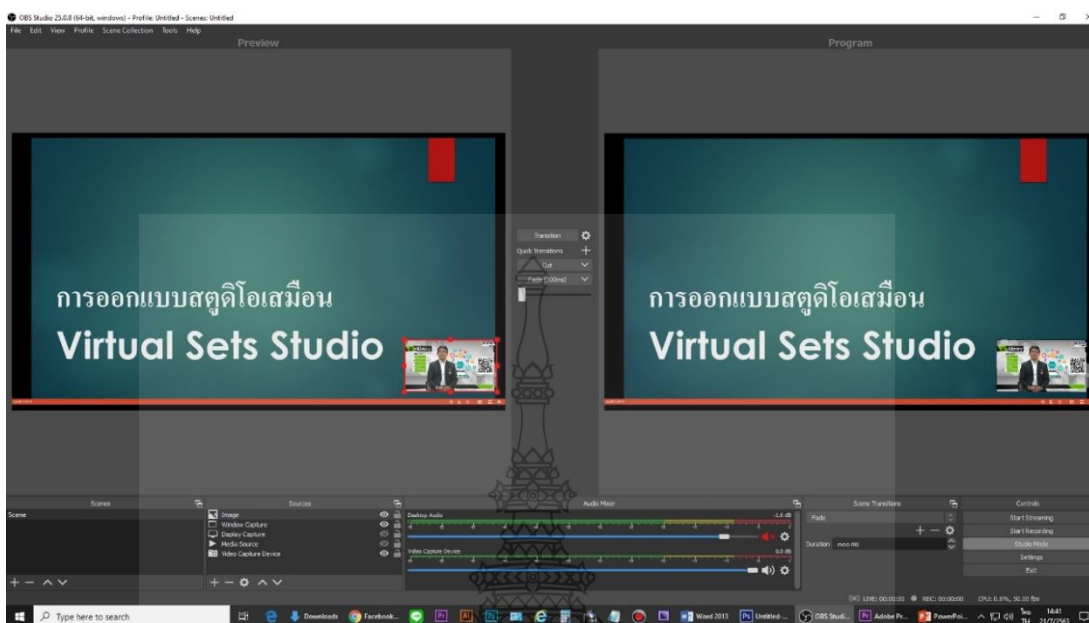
OBS Studio 25.0.8 (64-bit, windows) - Profile: Untitled - Scenes: Untitled

File Edit View Profile Scene Collection Tools Help

Preview

Program

การออกแบบสตูดิโอเสมือน
Virtual Sets Studio

การออกแบบสตูดิโอเสมือน
Virtual Sets Studio

Transition
Quick Transitions
Cut
Fade (300ms)

Scenes
Scene

Sources
Image
Window Capture
Display Capture
Media Source
Video Capture Device

Audio Mixer
Desktop Audio
-1.6 dB
Video Capture Device
0.0 dB

Scene Transitions
Fade
Duration 300 ms

Controls
Start Streaming
Start Recording
Studio Mode
Settings
Exit

LIVE: 00:00:00 REC: 00:00:00 CPU: 6.8%, 30.00 fps

Type here to search
Downloads
Facebook...
Word 2013
Untitled-...
OBS Studi...
Adobe Pr...
PowerPoi...
ไทย TH
14:41
21/7/2563